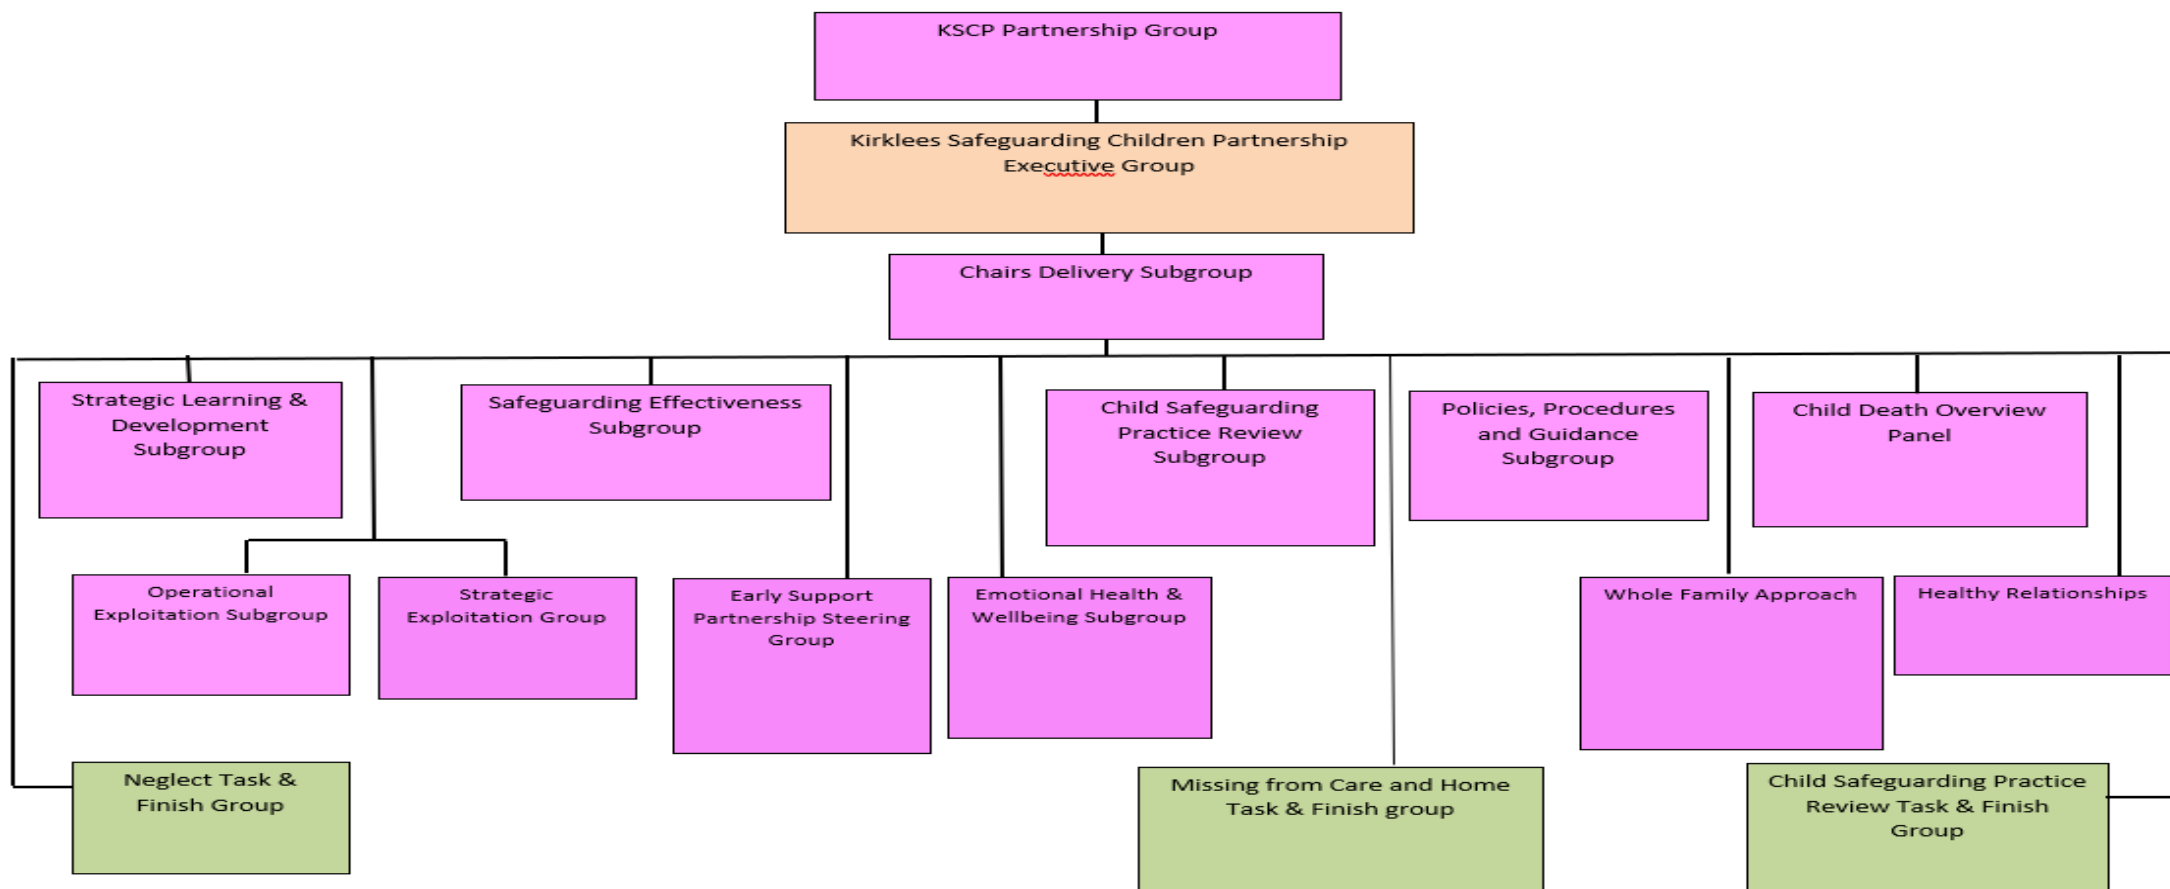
KSCP Partnership Group

Kirklees Safeguarding Children Partnership Executive Group

Chairs Delivery Subgroup

Strategic Learning & Development Subgroup

Safeguarding Effectiveness Subgroup

Child Safeguarding Practice Review Subgroup

Policies, Procedures and Guidance Subgroup

Child Death Overview Panel

Operational Exploitation Subgroup

Strategic Exploitation Group

Early Support Partnership Steering Group

Emotional Health & Wellbeing Subgroup

Whole Family Approach

Healthy Relationships

Neglect Task & Finish Group

Missing from Care and Home Task & Finish group

Child Safeguarding Practice Review Task & Finish Group